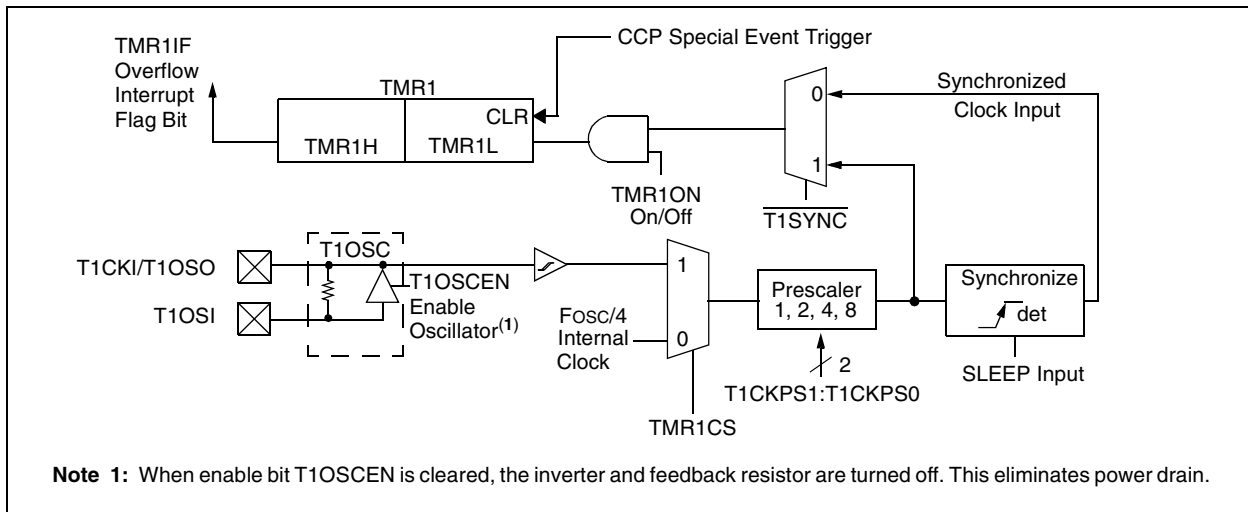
TMR1IF Overflow Interrupt Flag Bit

TMR1

TMR1H

TMR1L

CLR

CCP Special Event Trigger

Synchronized Clock Input

0

1

$\overline{\text{T1SYNC}}$

TMR1ON On/Off

T1OSC

T1CKI/T1OSO

T1OSI

T1OSCEN Enable Oscillator$^{(1)}$

1

0

FOSC/4 Internal Clock

TMR1CS

Prescaler 1, 2, 4, 8

2

T1CKPS1:T1CKPS0

Synchronize

det

SLEEP Input

**Note 1:** When enable bit T1OSCEN is cleared, the inverter and feedback resistor are turned off. This eliminates power drain.